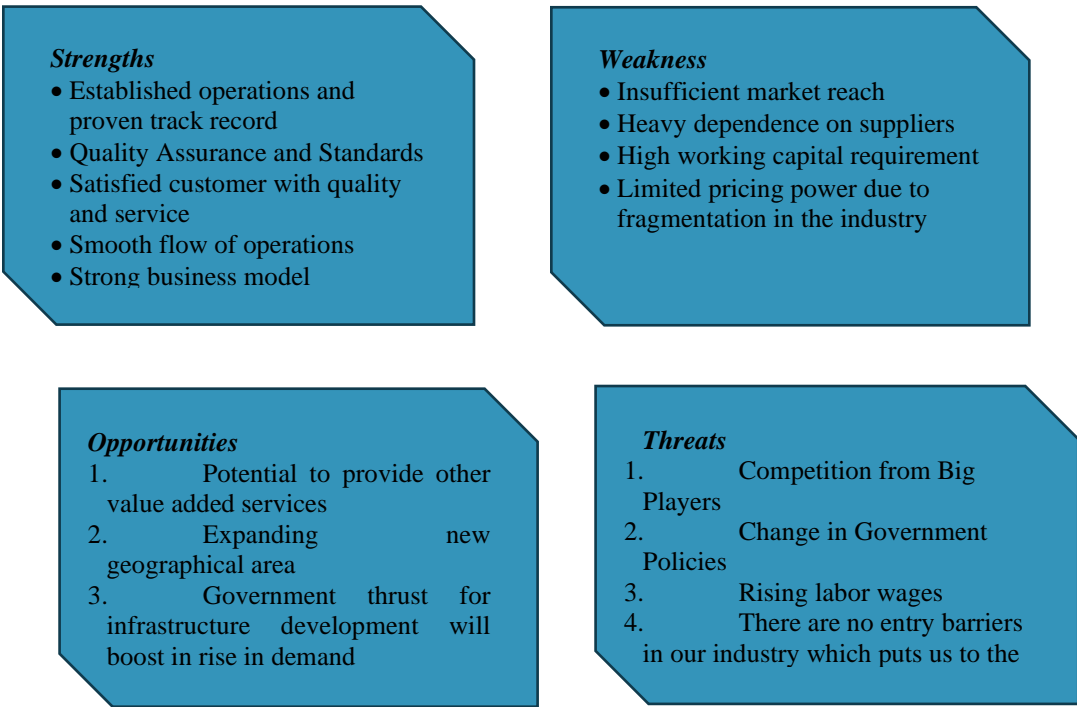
Strengths
• Established operations and proven track record
• Quality Assurance and Standards
• Satisfied customer with quality and service
• Smooth flow of operations
• Strong business model

Weakness
• Insufficient market reach
• Heavy dependence on suppliers
• High working capital requirement
• Limited pricing power due to fragmentation in the industry

Opportunities
1. Potential to provide other value added services
2. Expanding new geographical area
3. Government thrust for infrastructure development will boost in rise in demand

Threats
1. Competition from Big Players
2. Change in Government Policies
3. Rising labor wages
4. There are no entry barriers in our industry which puts us to the